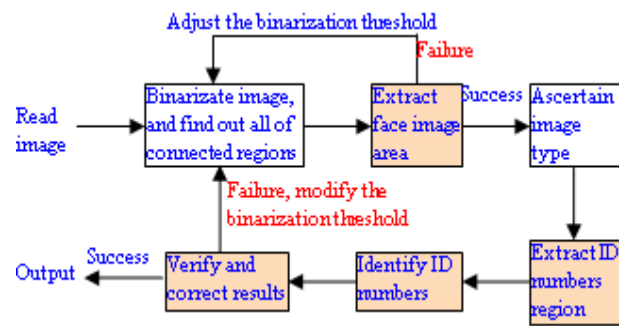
Adjust the binarization thueshold

Failure

Read image

Binarizate image, and find out all of connected regions

Extract face image area

Success

Ascertain image type

Failure, modify the binarization thueshold

Extract ID numbers region

Identify ID numbers

Verify and correct results

Success

Output